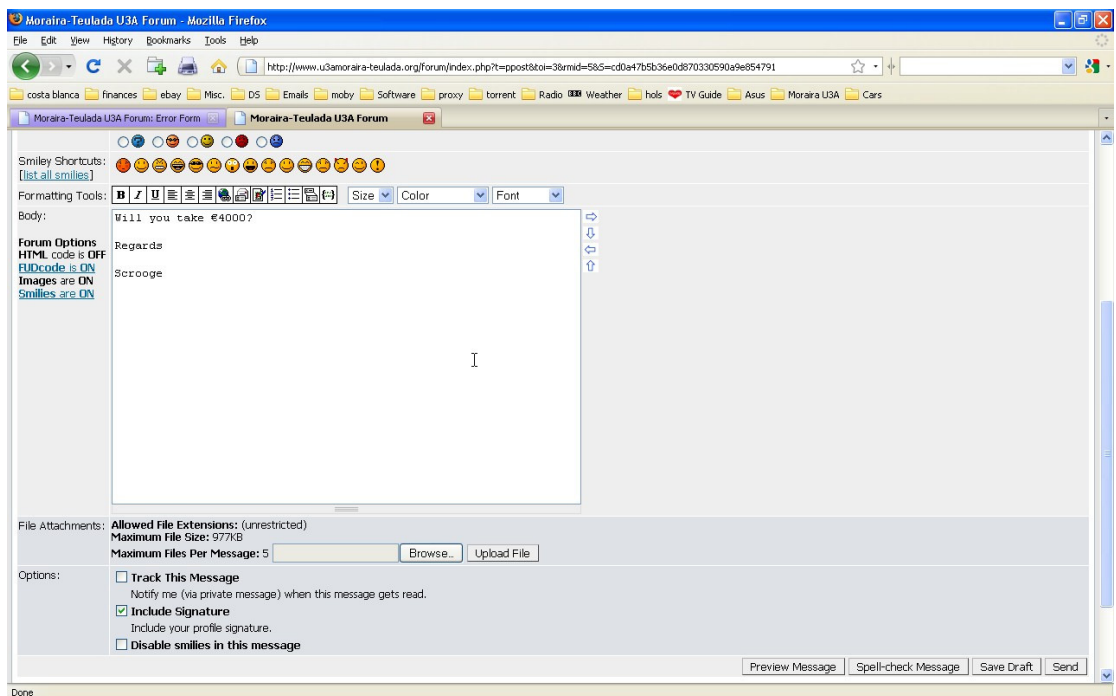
Moraira-Teulada U3A Forum - Mozilla Firefox

File Edit View History Bookmarks Tools Help

http://www.u3amoraira-teulada.org/forum/index.php?t=ppost&toi=3&rmid=5&S=cd0a47b5b36e0d870330590a9e854791

costa blanca finances ebay Misc. DS Emails moby Software proxy torrent Radio BBC Weather hols TV Guide Asus Moraira U3A Cars

Moraira-Teulada U3A Forum: Error Form | Moraira-Teulada U3A Forum

Smiley Shortcuts:
[list all smilies]

Formatting Tools: B I U Size Color Font

Body:

Will you take €4000?

Regards

Scrooge

Forum Options
HTML code is OFF
FUDcode is ON
Images are ON
Smilies are ON

File Attachments: Allowed File Extensions: (unrestricted)
Maximum File Size: 977KB
Maximum Files Per Message: 5 Browse... Upload File

Options:
Track This Message
Notify me (via private message) when this message gets read.
Include Signature
Include your profile signature.
Disable smilies in this message

Preview Message Spell-check Message Save Draft Send

Done